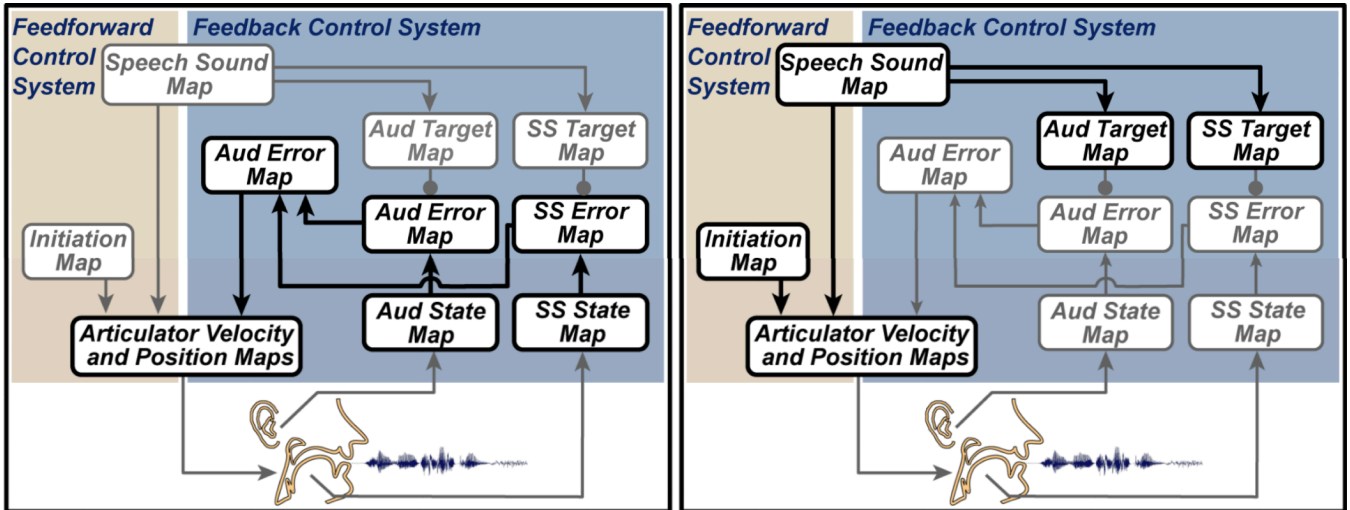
Feedforward Control System

Feedback Control System

Speech Sound Map

Aud Target Map

SS Target Map

Aud Error Map

Aud Error Map

SS Error Map

Initiation Map

Aud State Map

SS State Map

Articulator Velocity and Position Maps

Feedforward Control System

Feedback Control System

Speech Sound Map

Aud Target Map

SS Target Map

Aud Error Map

Aud Error Map

SS Error Map

Initiation Map

Aud State Map

SS State Map

Articulator Velocity and Position Maps